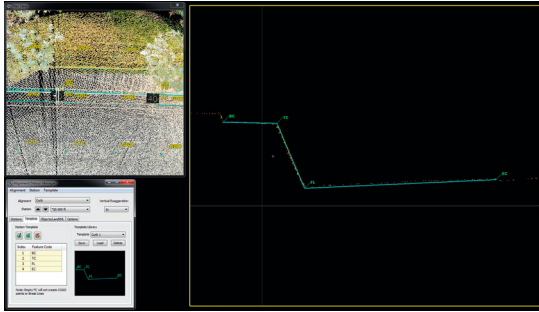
Alignment Station Template

Alignment
Station
Vertical Exaggeration

Stations Template Alignment Planes Options

Station Template
Template Library
Template

Save Load Delete

| Index | Feature Code |
|---|---|
| 1 | BC |
| 2 | TC |
| 3 | FL |
| 4 | EG |

BC
TC
FL
EG